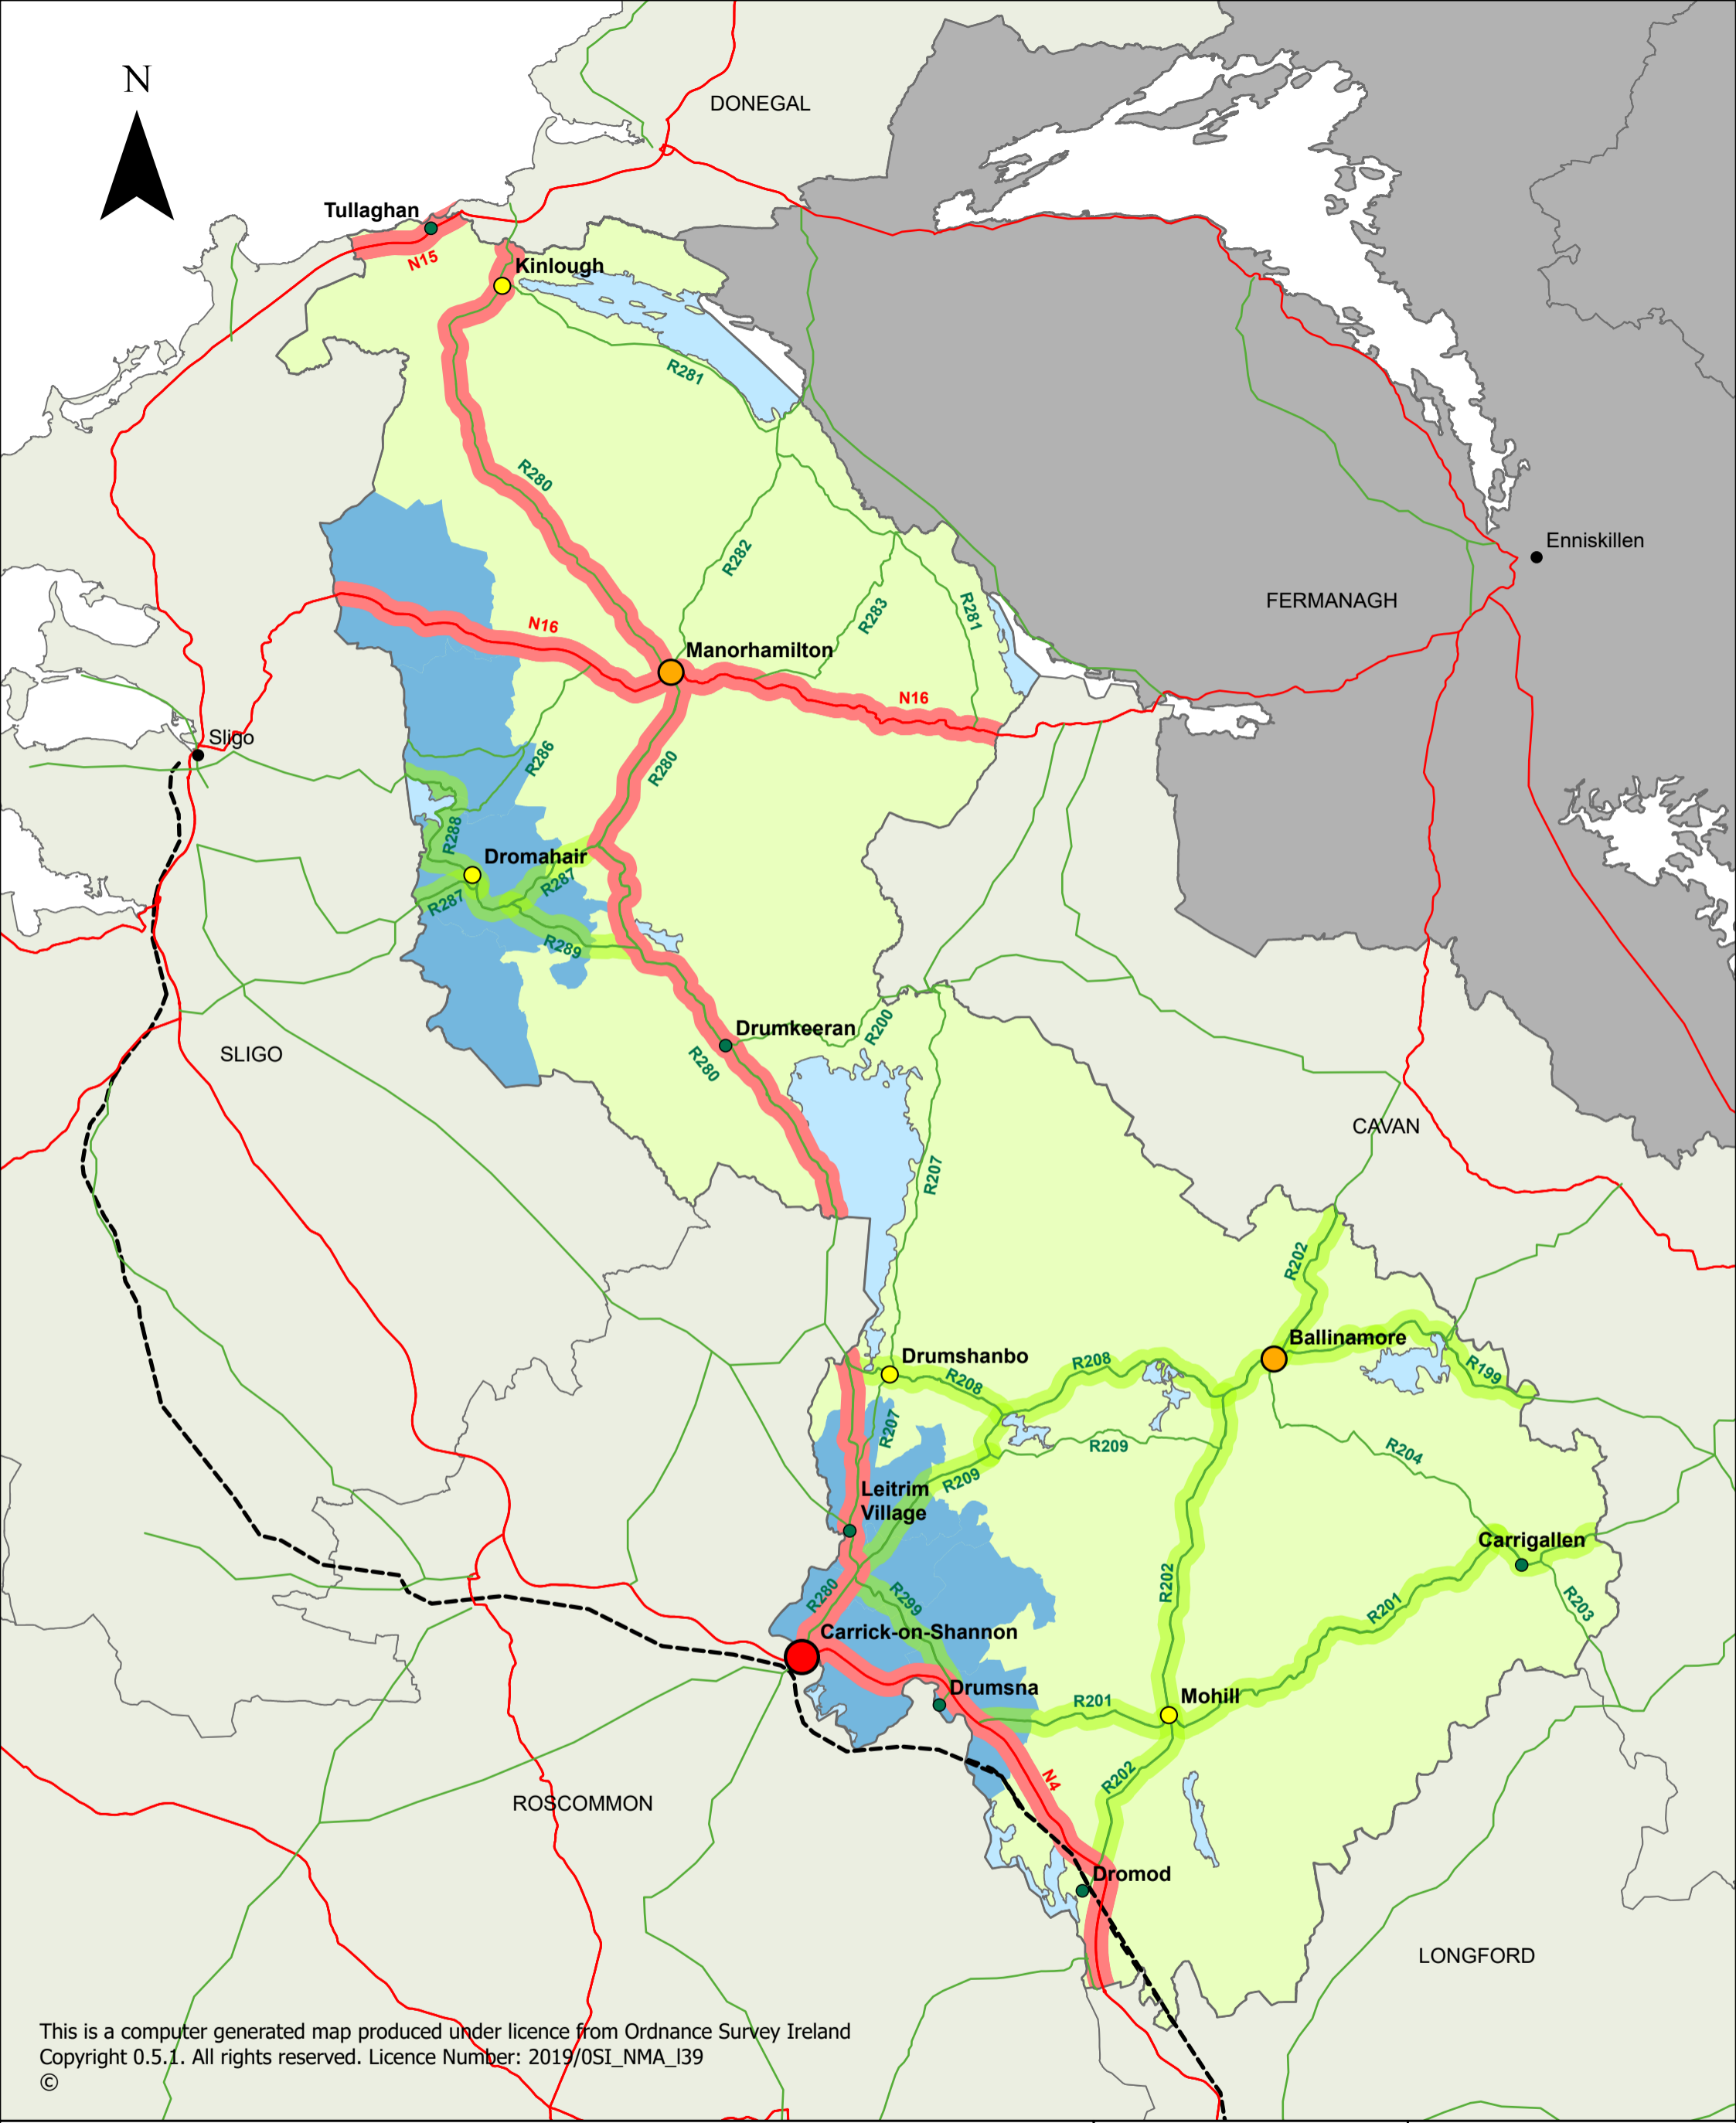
N

DONEGAL

Tullaghan

N15

Kinlough

R281

R280

R282

Enniskillen

FERMANAGH

R283

R281

N16

Manorhamilton

N16

Sligo

R286

R280

R288

Dromahair

R287

R287

R289

SLIGO

Drumkeeran

R200

R280

CAVAN

R207

R202

Drumshanbo

R208

R208

Ballinamore

R199

R207

R209

R204

Leitrim Village

R209

Carrigallen

R280

R299

R202

R201

R203

Carrick-on-Shannon

Drumsna

R201

Mohill

N4

R202

ROSCOMMON

Dromod

LONGFORD

This is a computer generated map produced under licence from Ordnance Survey Ireland Copyright 0.5.1. All rights reserved. Licence Number: 2019/0SI_NMA_l39
©